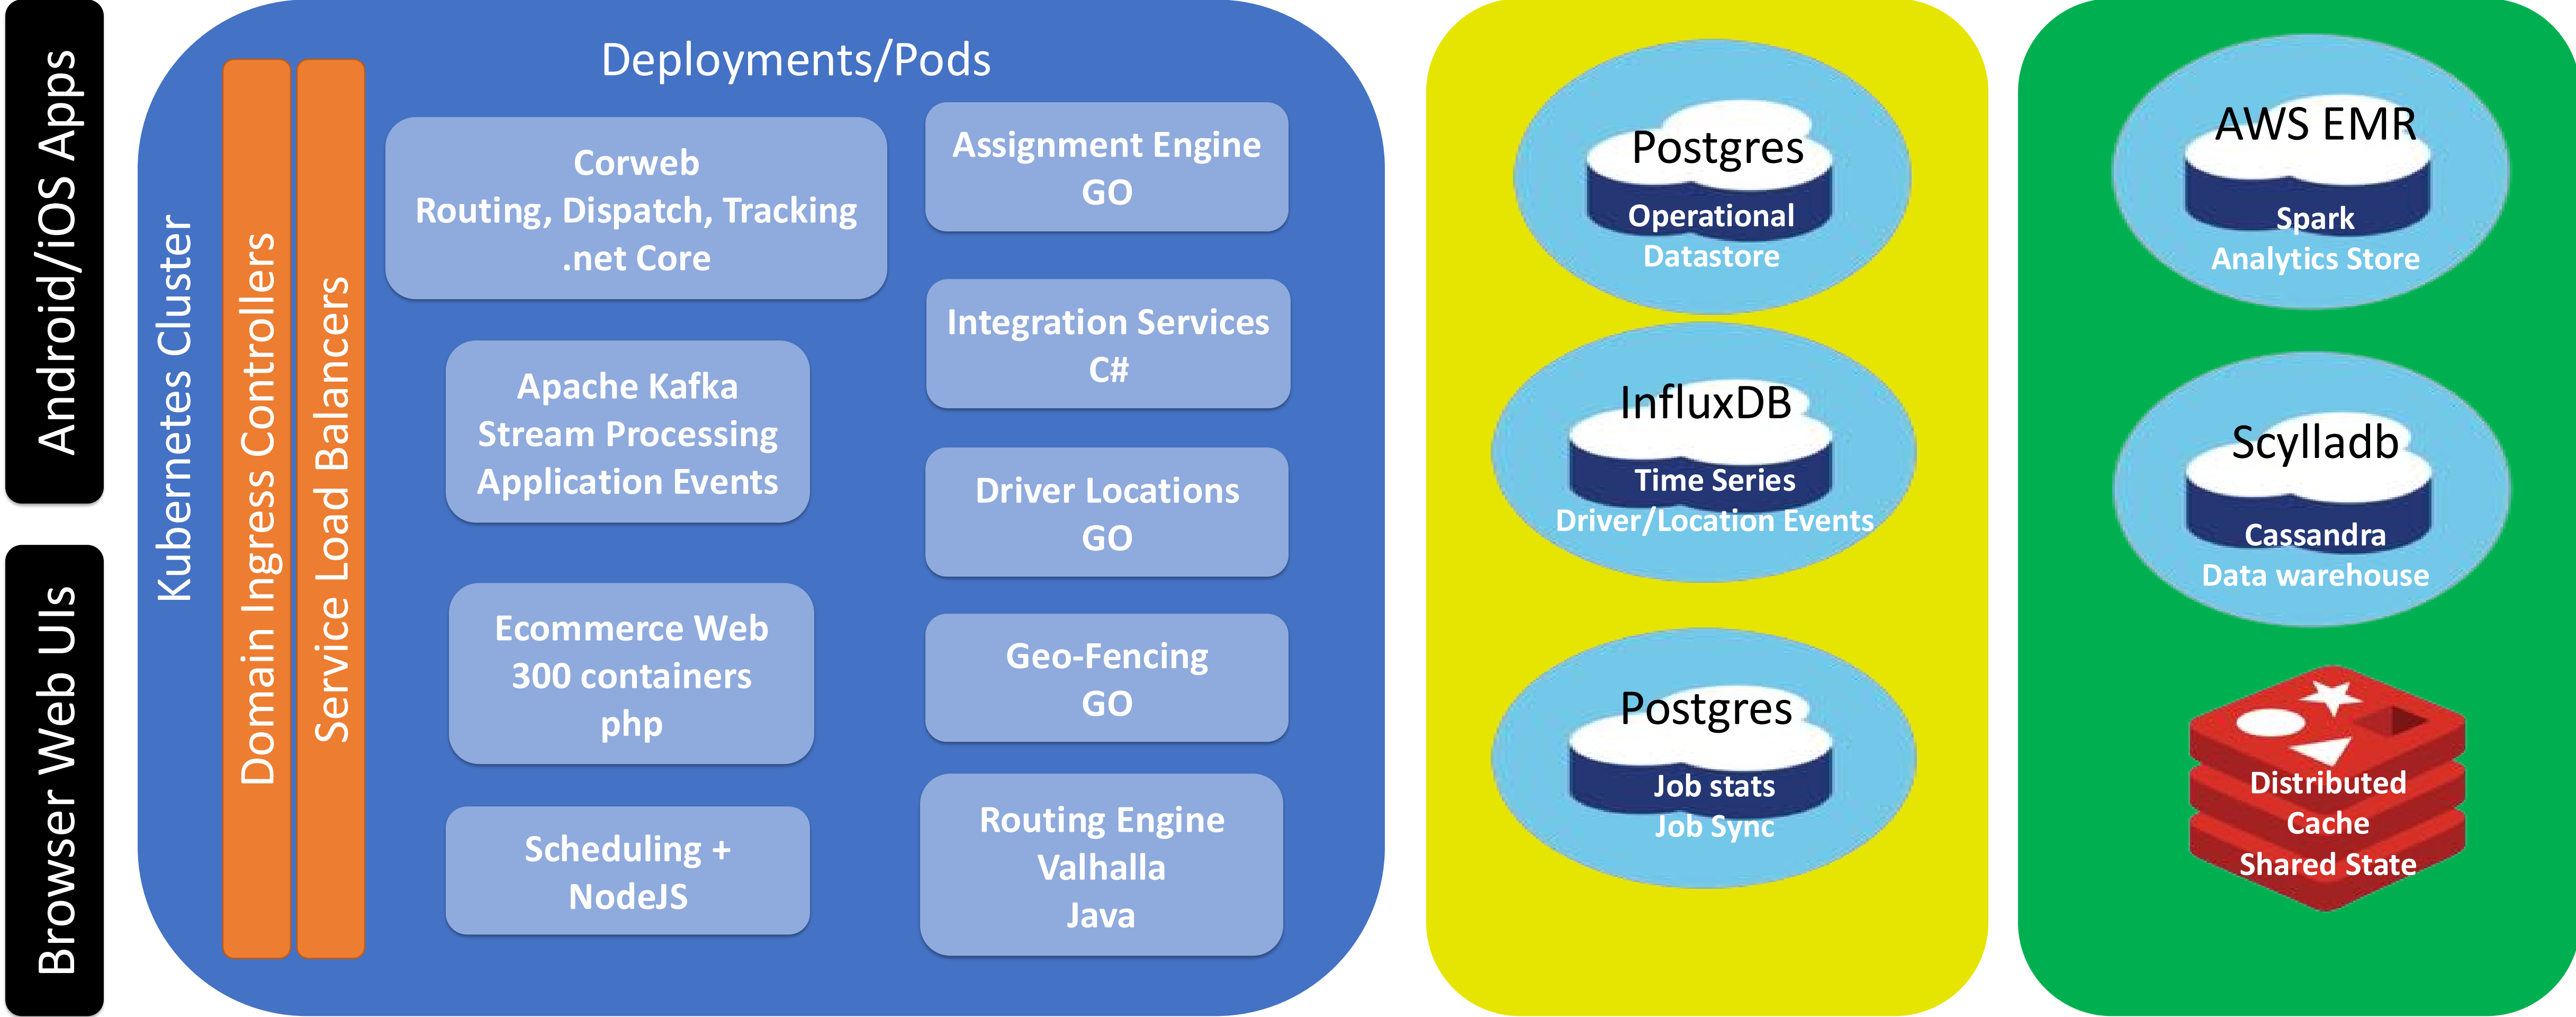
Android/iOS Apps

Browser Web UIs

Kubernetes Cluster

Domain Ingress Controllers

Service Load Balancers

Deployments/Pods

Corweb
Routing, Dispatch, Tracking
.net Core

Assignment Engine
GO

Integration Services
C#

Apache Kafka
Stream Processing
Application Events

Driver Locations
GO

Ecommerce Web
300 containers
php

Geo-Fencing
GO

Scheduling +
NodeJS

Routing Engine
Valhalla
Java

Postgres
Operational
Datastore

InfluxDB
Time Series
Driver/Location Events

Postgres
Job stats
Job Sync

AWS EMR
Spark
Analytics Store

Scylladb
Cassandra
Data warehouse

Distributed
Cache
Shared State